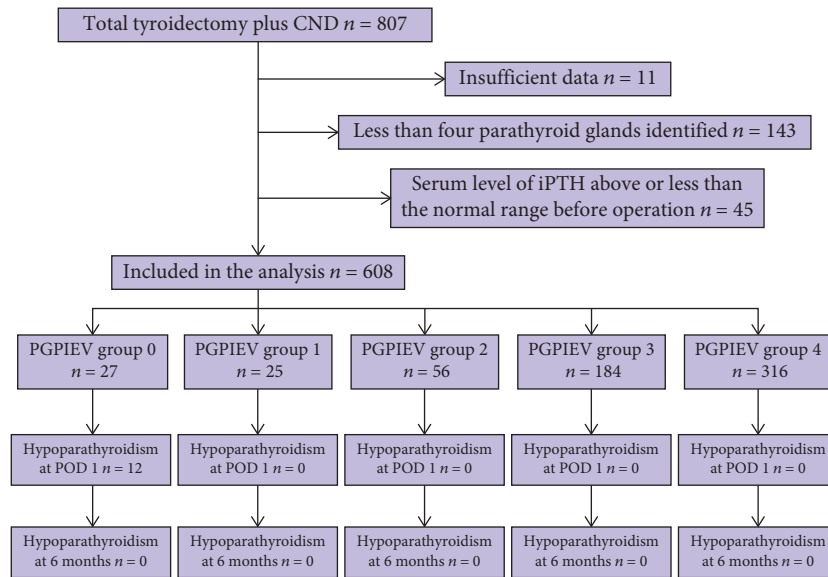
Total tyroidectomy plus CND $n$ = 807

Insufficient data $n$ = 11

Less than four parathyroid glands identified $n$ = 143

Serum level of iPTH above or less than the normal range before operation $n$ = 45

Included in the analysis $n$ = 608

PGPIEV group 0 $n$ = 27

PGPIEV group 1 $n$ = 25

PGPIEV group 2 $n$ = 56

PGPIEV group 3 $n$ = 184

PGPIEV group 4 $n$ = 316

Hypoparathyroidism at POD 1 $n$ = 12

Hypoparathyroidism at POD 1 $n$ = 0

Hypoparathyroidism at POD 1 $n$ = 0

Hypoparathyroidism at POD 1 $n$ = 0

Hypoparathyroidism at POD 1 $n$ = 0

Hypoparathyroidism at 6 months $n$ = 0

Hypoparathyroidism at 6 months $n$ = 0

Hypoparathyroidism at 6 months $n$ = 0

Hypoparathyroidism at 6 months $n$ = 0

Hypoparathyroidism at 6 months $n$ = 0